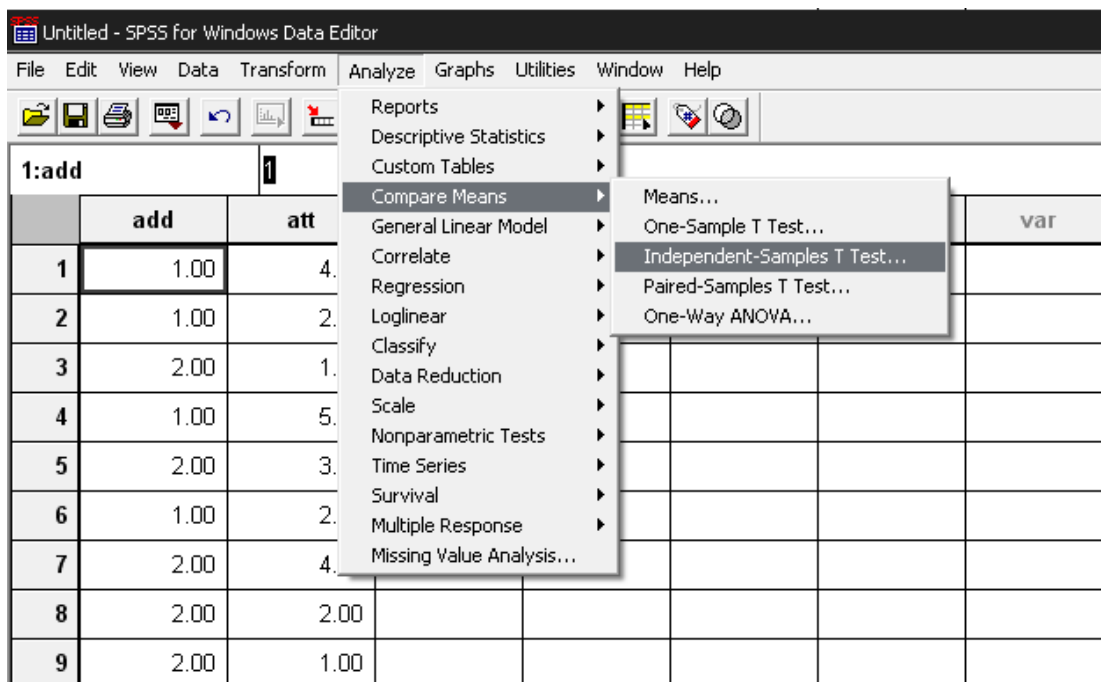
Untitled - SPSS for Windows Data Editor

File Edit View Data Transform Analyze Graphs Utilities Window Help

1:add 1

Reports
Descriptive Statistics
Custom Tables
Compare Means
General Linear Model
Correlate
Regression
Loglinear
Classify
Data Reduction
Scale
Nonparametric Tests
Time Series
Survival
Multiple Response
Missing Value Analysis...

Means...
One-Sample T Test...
Independent-Samples T Test...
Paired-Samples T Test...
One-Way ANOVA...

| | add | att | var |
|---|---|---|---|
| 1 | 1.00 | 4. | |
| 2 | 1.00 | 2. | |
| 3 | 2.00 | 1. | |
| 4 | 1.00 | 5. | |
| 5 | 2.00 | 3. | |
| 6 | 1.00 | 2. | |
| 7 | 2.00 | 4. | |
| 8 | 2.00 | 2.00 | |
| 9 | 2.00 | 1.00 | |